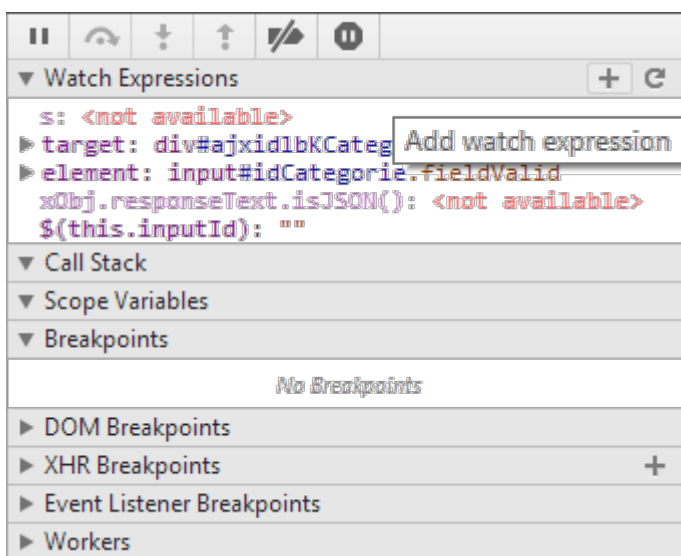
▼ Watch Expressions

s: <not available>
▶ target: div#ajxidlbKCateg
Add watch expression
▶ element: input#idCategorie.fieldValid
xObj.responseText.isJSON(): <not available>
$(this.inputId): ""

▼ Call Stack
▼ Scope Variables
▼ Breakpoints

No Breakpoints

▶ DOM Breakpoints
▶ XHR Breakpoints
▶ Event Listener Breakpoints
▶ Workers